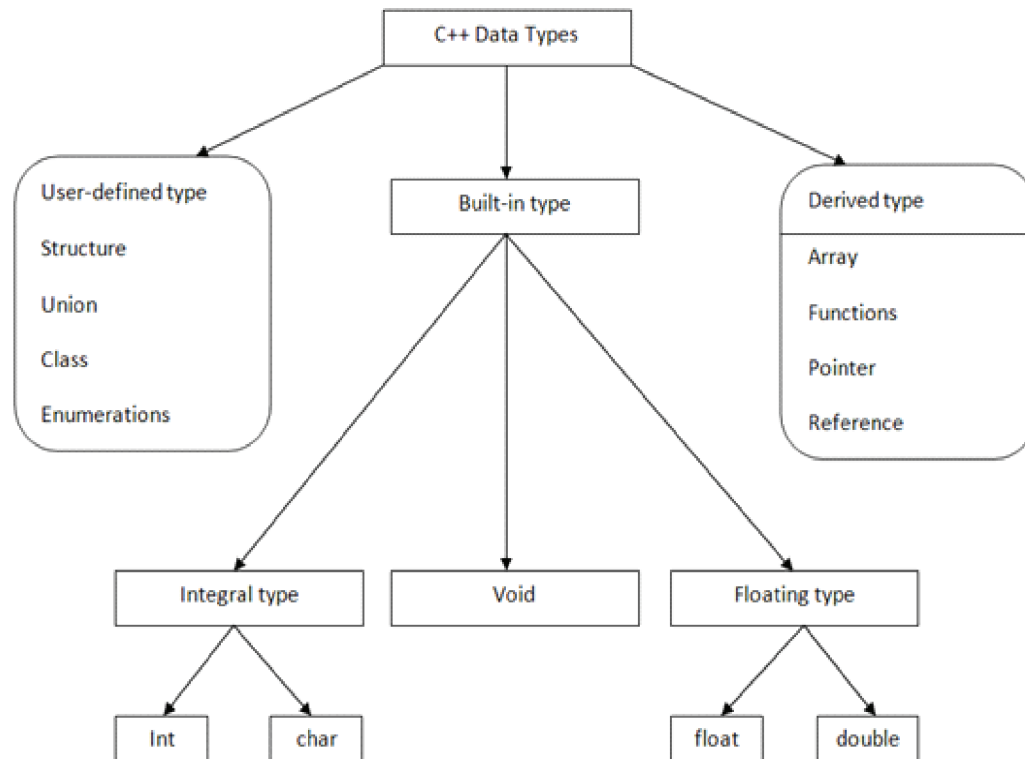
C++ Data Types

User-defined type

Structure

Union

Class

Enumerations

Built-in type

Derived type

Array

Functions

Pointer

Reference

Integral type

Void

Floating type

Int

char

float

double